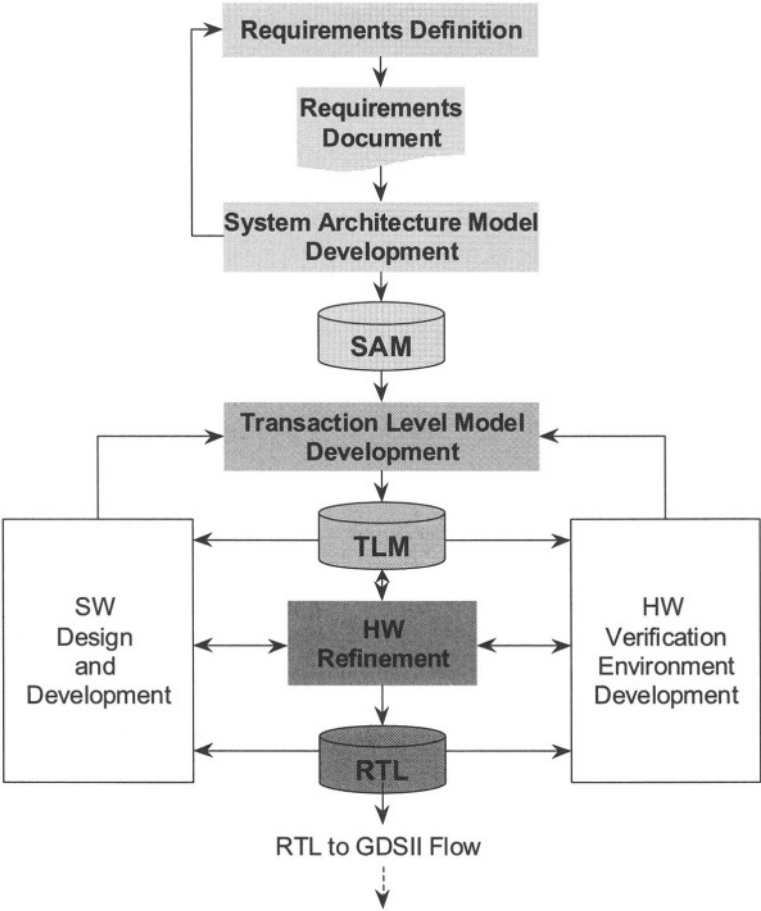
Requirements Definition

Requirements Document

System Architecture Model Development

SAM

Transaction Level Model Development

SW Design and Development

TLM

HW Refinement

HW Verification Environment Development

RTL

RTL to GDSII Flow